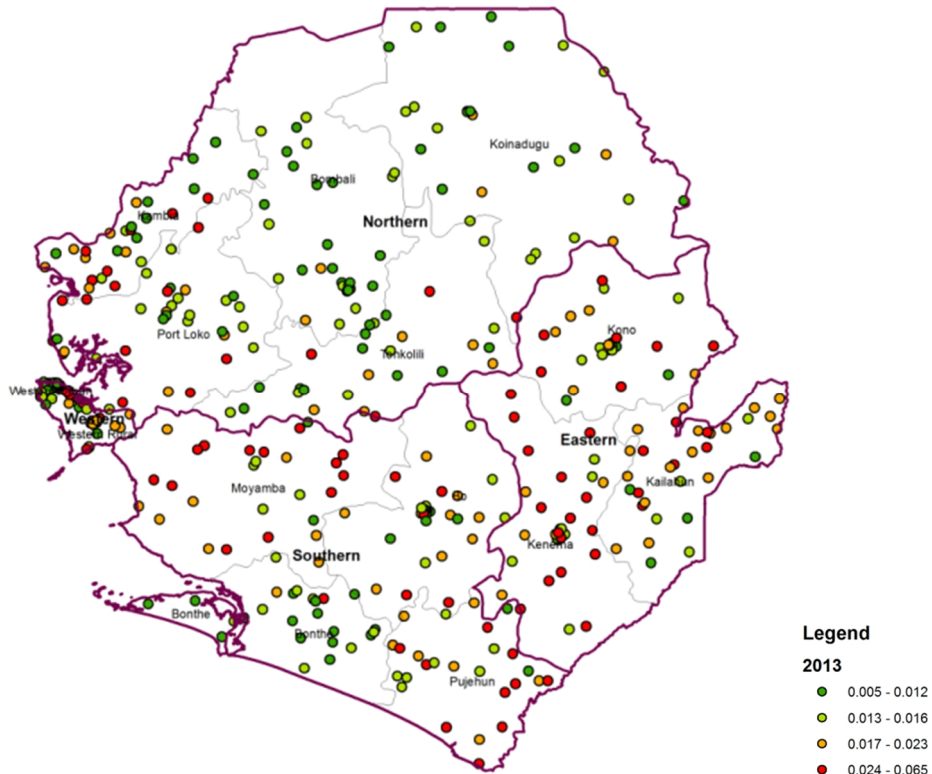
Koinadugu
Bombali
Kambia
Northern
Port Loko
Tonkolili
Kono
Western
Western Rural
Eastern
Kailahun
Moyamba
Bo
Kenema
Southern
Bonthe
Bonthe
Pujehun

Legend
2013
0.005 - 0.012
0.013 - 0.016
0.017 - 0.023
0.024 - 0.065